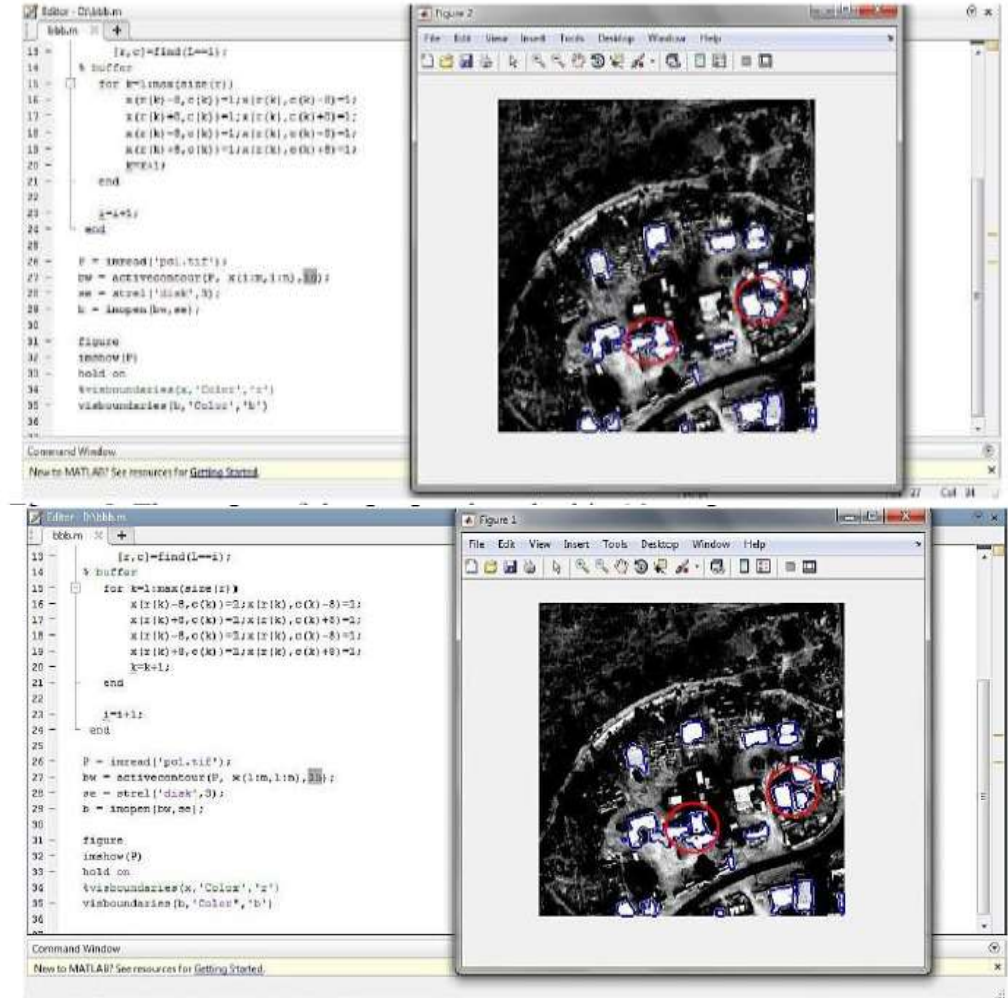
Editor - D:\bbb.m
bbb.m × +
13 - [r,c]=find(L==i);
14 % buffer
15 - for k=1:max(size(r))
16 - x(r(k)-8,c(k))=1;x(r(k),c(k)-8)=1;
17 - x(r(k)+8,c(k))=1;x(r(k),c(k)+8)=1;
18 - x(r(k)-8,c(k))=1;x(r(k),c(k)-8)=1;
19 - x(r(k)+8,c(k))=1;x(r(k),c(k)+8)=1;
20 - k=k+1;
21 - end
22
23 - i=i+1;
24 - end
25
26 - P = imread('pol.tif');
27 - bw = activecontour(P, x(1:m,1:n),10);
28 - se = strel('disk',3);
29 - b = imopen(bw,se);
30
31 - figure
32 - imshow(P)
33 - hold on
34 %visboundaries(x,'Color','r')
35 - visboundaries(b,'Color','b')
36
Command Window
New to MATLAB? See resources for Getting Started.
Figure 2
File Edit View Insert Tools Desktop Window Help
27 Col 34

Editor - D:\bbb.m
bbb.m × +
13 - [r,c]=find(L==i);
14 % buffer
15 - for k=1:max(size(r))
16 - x(r(k)-8,c(k))=1;x(r(k),c(k)-8)=1;
17 - x(r(k)+8,c(k))=1;x(r(k),c(k)+8)=1;
18 - x(r(k)-8,c(k))=1;x(r(k),c(k)-8)=1;
19 - x(r(k)+8,c(k))=1;x(r(k),c(k)+8)=1;
20 - k=k+1;
21 - end
22
23 - i=i+1;
24 - end
25
26 - P = imread('pol.tif');
27 - bw = activecontour(P, x(1:m,1:n),20);
28 - se = strel('disk',3);
29 - b = imopen(bw,se);
30
31 - figure
32 - imshow(P)
33 - hold on
34 %visboundaries(x,'Color','r')
35 - visboundaries(b,'Color','b')
36
Command Window
New to MATLAB? See resources for Getting Started.
Figure 1
File Edit View Insert Tools Desktop Window Help